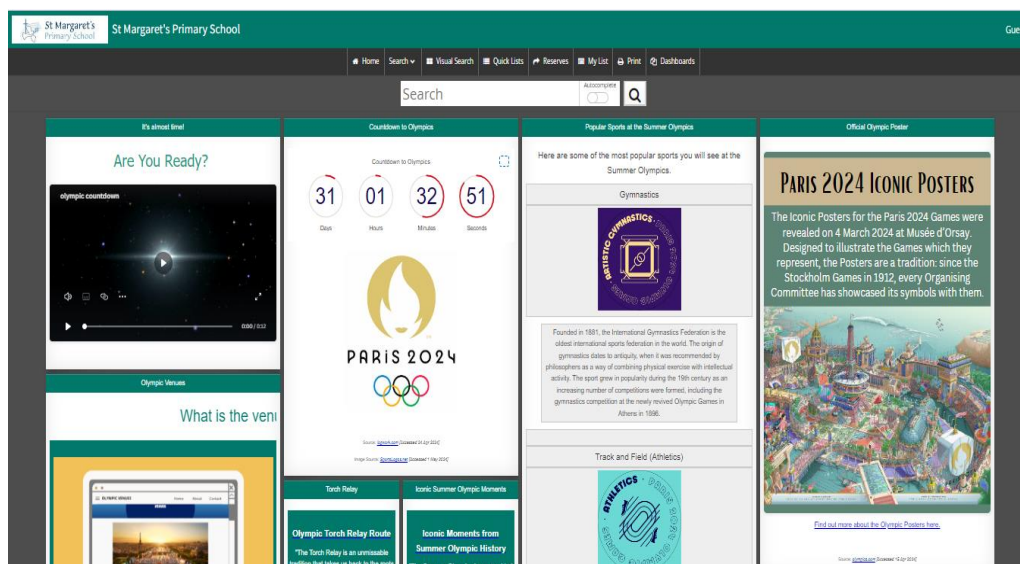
St Margaret's Primary School

St Margaret's Primary School

Gue

Home | Search | Visual Search | Quick Lists | Reserves | My List | Print | Dashboards

Search

Autocomplete

It's almost time!

Are You Ready?

olympic countdown

0:00 / 0:12

Olympic Venues

What is the venu

OLYMPIC VENUES

Home About Contact

Countdown to Olympics

Countdown to Olympics

31 Days

01 Hours

32 Minutes

51 Seconds

PARIS 2024

Source: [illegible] [Accessed 31 Apr 2024]

Image Source: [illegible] [Accessed 1 May 2024]

Torch Relay

Olympic Torch Relay Route

"The Torch Relay is an unmissable tradition that takes us back to the roots

Iconic Summer Olympic Moments

Iconic Moments from Summer Olympic History

Popular Sports at the Summer Olympics

Here are some of the most popular sports you will see at the Summer Olympics.

Gymnastics

ARTISTIC GYMNASTICS

Founded in 1881, the International Gymnastics Federation is the oldest international sports federation in the world. The origin of gymnastics dates to antiquity, when it was recommended by philosophers as a way of combining physical exercise with intellectual activity. The sport grew in popularity during the 19th century as an increasing number of competitions were formed, including the gymnastics competition at the newly revived Olympic Games in Athens in 1896.

Track and Field (Athletics)

ATHLETICS

Official Olympic Poster

PARIS 2024 ICONIC POSTERS

The Iconic Posters for the Paris 2024 Games were revealed on 4 March 2024 at Musée d'Orsay. Designed to illustrate the Games which they represent, the Posters are a tradition: since the Stockholm Games in 1912, every Organising Committee has showcased its symbols with them.

Find out more about the Olympic Posters here.

Source: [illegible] [Accessed 12 Apr 2024]